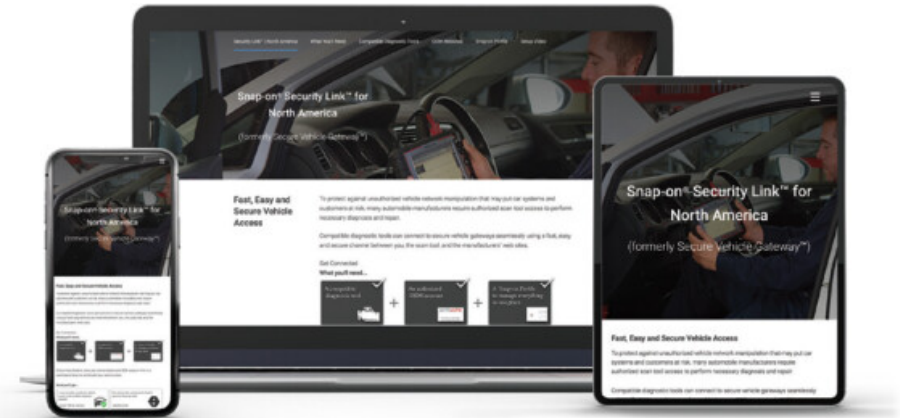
Security Link™ North America What You'll Need Compatible Diagnostic Tools OEM Websites Snap-on Profile Setup Video

Snap-on® Security Link™ for North America

(formerly Secure Vehicle Gateway™)

Fast, Easy and Secure Vehicle Access

To protect against unauthorized vehicle network manipulation that may put car systems and customers at risk, many automobile manufacturers require authorized scan tool access to perform necessary diagnosis and repair.

Compatible diagnostic tools can connect to secure vehicle gateways seamlessly using a fast, easy and secure channel between you, the scan tool, and the manufacturers' web sites.

Get Connected
What you'll need...

A compatible diagnostic tool

An authorized OEM account

A Snap-on Profile to manage everything in one place

Snap-on® Security Link™ for North America

(formerly Secure Vehicle Gateway™)

Fast, Easy and Secure Vehicle Access

Snap-on® Security Link™ for North America

(formerly Secure Vehicle Gateway™)

Fast, Easy and Secure Vehicle Access

To protect against unauthorized vehicle network manipulation that may put car systems and customers at risk, many automobile manufacturers require authorized scan tool access to perform necessary diagnosis and repair.

Compatible diagnostic tools can connect to secure vehicle gateways seamlessly